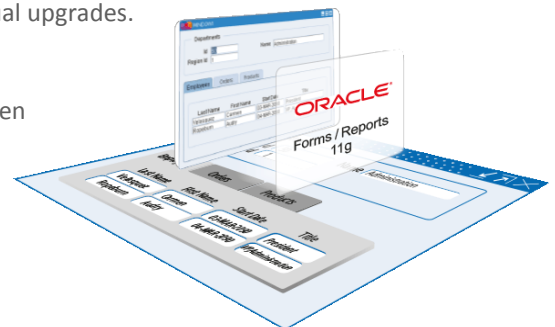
al upgrades.

en

Departments

Id

Region Id

Name Administration

Employees Orders Products

Last Name First Name Start Date Title

ORACLE®
Forms / Reports
11g

Orders Products

Last Name First Name Start Date Title

Velasquez Carmen 03-MAR-1990 President

Ropeburn Audry 04-MAR-1990 VP Administration

Administration